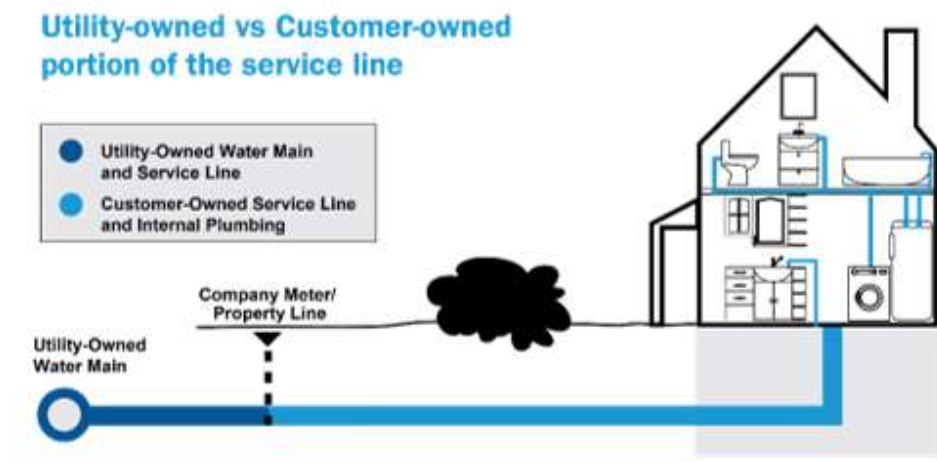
Utility-owned vs Customer-owned portion of the service line

Utility-Owned Water Main and Service Line

Customer-Owned Service Line and Internal Plumbing

Company Meter/ Property Line

Utility-Owned Water Main